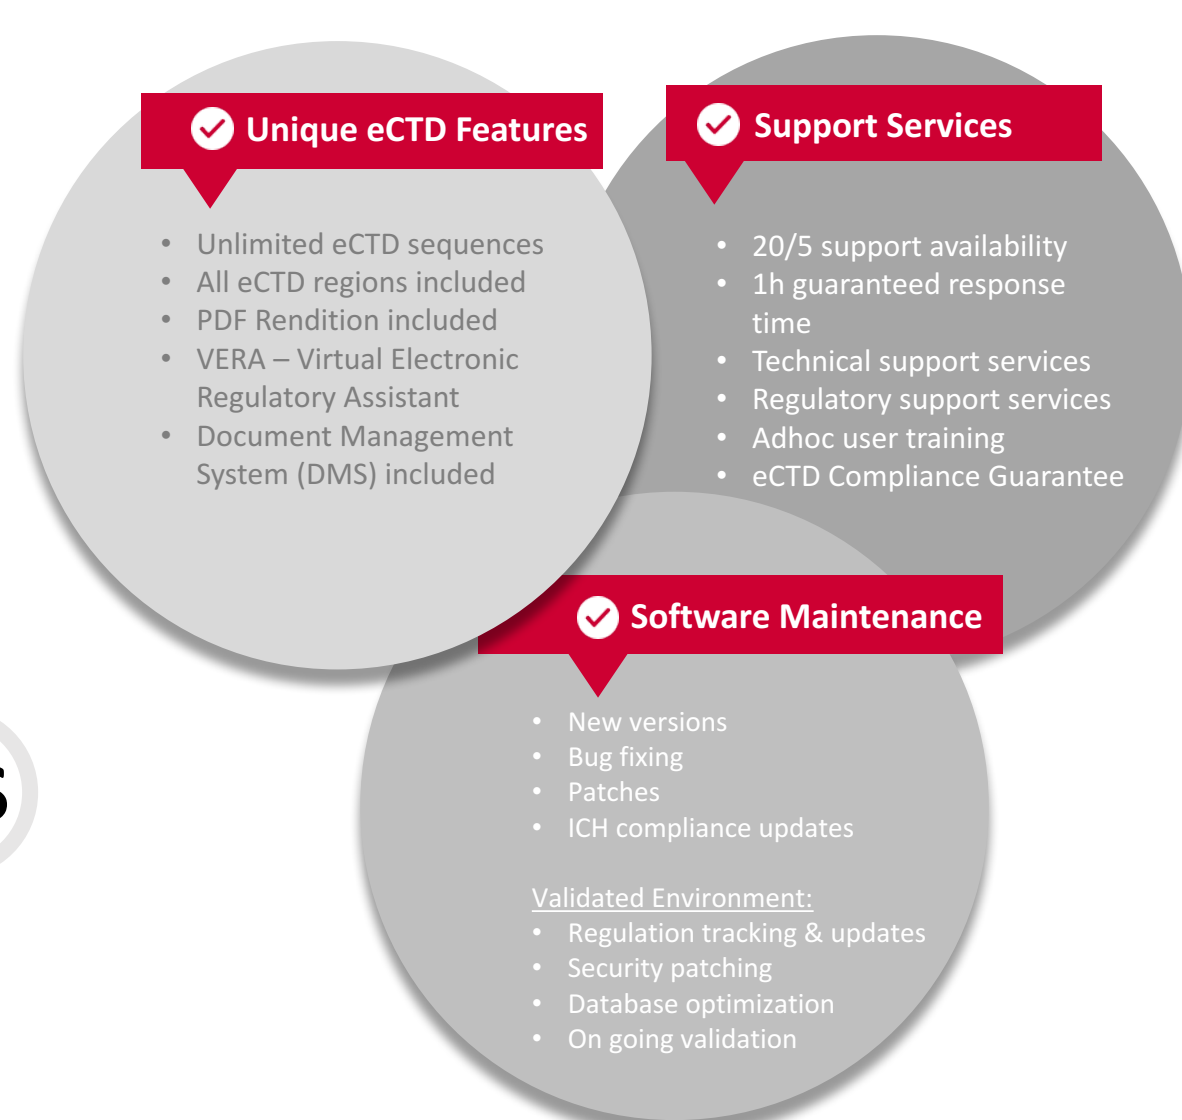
Unique eCTD Features

- Unlimited eCTD sequences
- All eCTD regions included
- PDF Rendition included
- VERA – Virtual Electronic Regulatory Assistant
- Document Management System (DMS) included

Support Services

- 20/5 support availability
- 1h guaranteed response time
- Technical support services
- Regulatory support services
- Adhoc user training
- eCTD Compliance Guarantee

Software Maintenance

- New versions
- Bug fixing
- Patches
- ICH compliance updates

Validated Environment:
- Regulation tracking & updates
- Security patching
- Database optimization
- On going validation

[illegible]